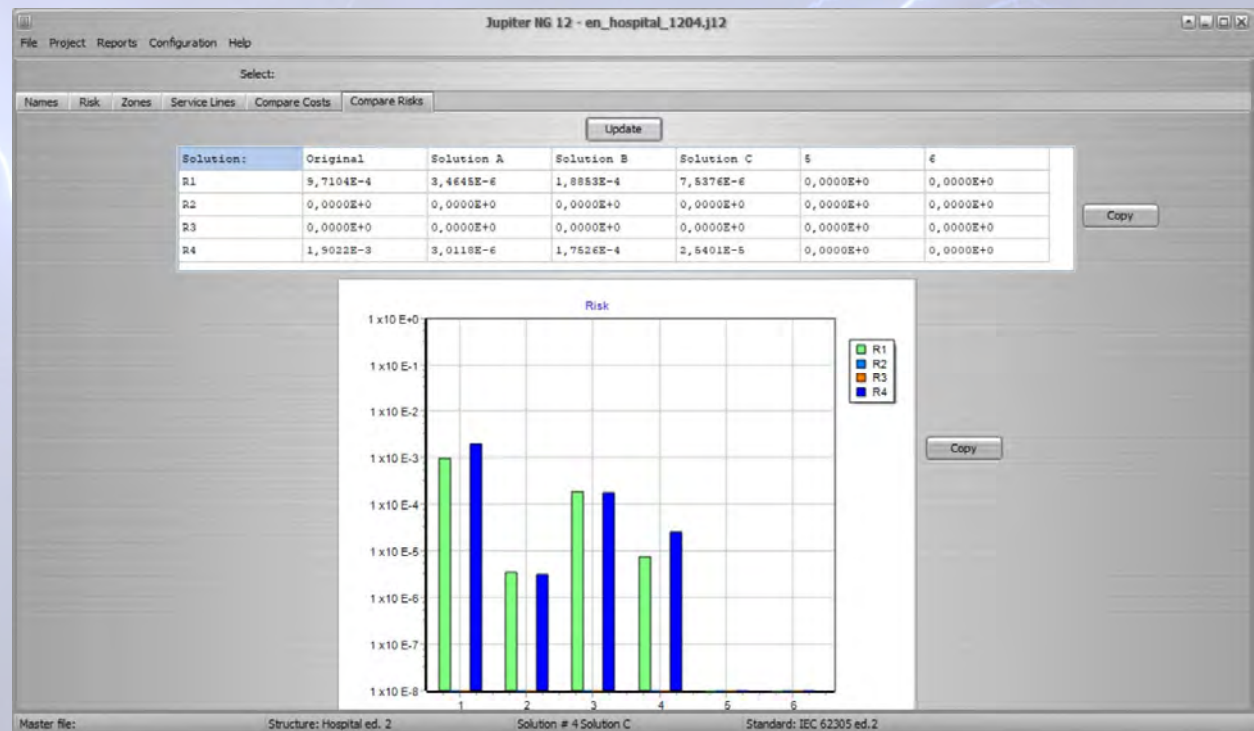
Jupiter NG 12 - en_hospital_1204.j12

File Project Reports Configuration Help

Select:

Names Risk Zones Service Lines Compare Costs Compare Risks

Update

| Solution: | Original | Solution A | Solution B | Solution C | 5 | 6 |
|---|---|---|---|---|---|---|
| R1 | 9,7104E-4 | 3,4645E-6 | 1,8853E-4 | 7,5376E-6 | 0,0000E+0 | 0,0000E+0 |
| R2 | 0,0000E+0 | 0,0000E+0 | 0,0000E+0 | 0,0000E+0 | 0,0000E+0 | 0,0000E+0 |
| R3 | 0,0000E+0 | 0,0000E+0 | 0,0000E+0 | 0,0000E+0 | 0,0000E+0 | 0,0000E+0 |
| R4 | 1,9022E-3 | 3,0118E-6 | 1,7526E-4 | 2,5401E-5 | 0,0000E+0 | 0,0000E+0 |

Copy

Risk

1 x10 E+0
1 x10 E-1
1 x10 E-2
1 x10 E-3
1 x10 E-4
1 x10 E-5
1 x10 E-6
1 x10 E-7
1 x10 E-8

1 2 3 4 5 6

R1
R2
R3
R4

Copy

Master file: Structure: Hospital ed. 2 Solution # 4 Solution C Standard: IEC 62305 ed.2